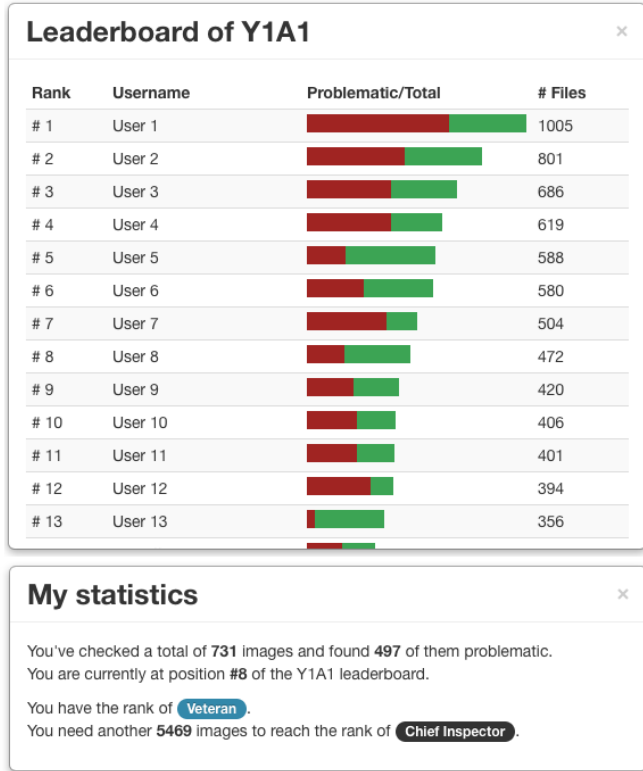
Leaderboard of Y1A1

×

| Rank | Username | Problematic/Total | # Files |
|---|---|---|---|
| # 1 | User 1 | | 1005 |
| # 2 | User 2 | | 801 |
| # 3 | User 3 | | 686 |
| # 4 | User 4 | | 619 |
| # 5 | User 5 | | 588 |
| # 6 | User 6 | | 580 |
| # 7 | User 7 | | 504 |
| # 8 | User 8 | | 472 |
| # 9 | User 9 | | 420 |
| # 10 | User 10 | | 406 |
| # 11 | User 11 | | 401 |
| # 12 | User 12 | | 394 |
| # 13 | User 13 | | 356 |

My statistics

×

You've checked a total of 731 images and found 497 of them problematic. You are currently at position #8 of the Y1A1 leaderboard.

You have the rank of Veteran.
You need another 5469 images to reach the rank of Chief Inspector.